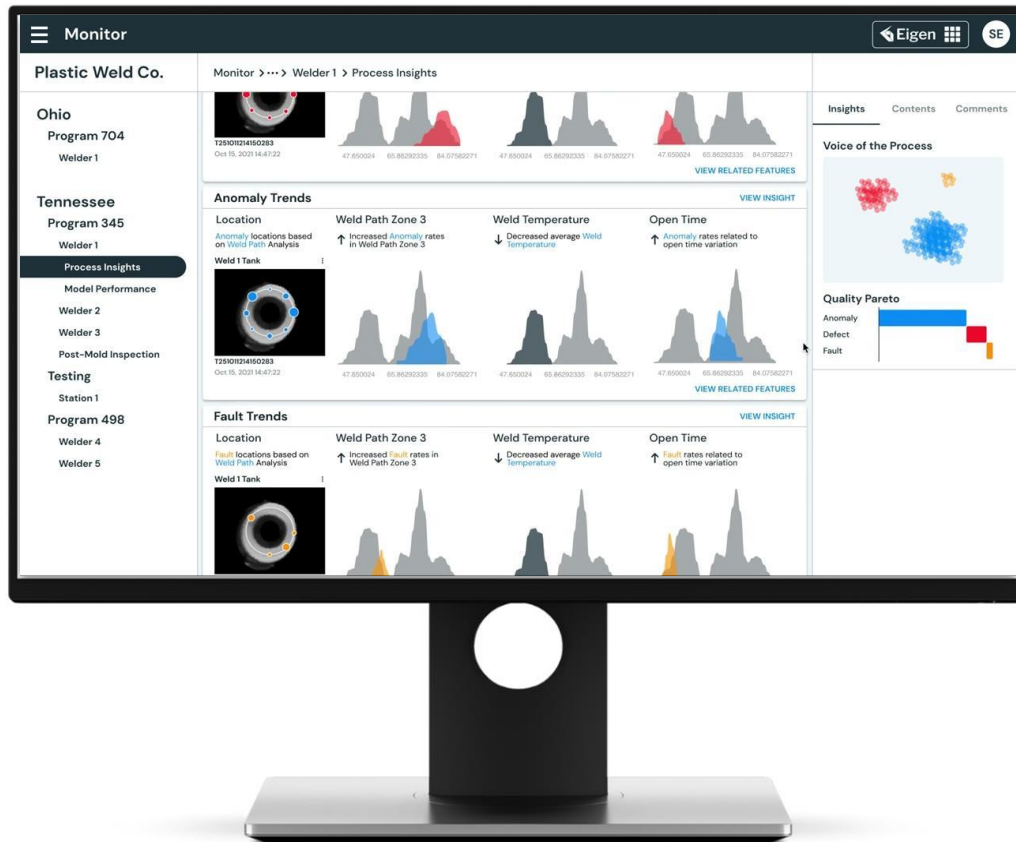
Monitor

Eigen

SE

Plastic Weld Co.

Monitor > ··· > Welder 1 > Process Insights

Ohio
Program 704
Welder 1

Tennessee
Program 345
Welder 1
Process Insights
Model Performance
Welder 2
Welder 3
Post-Mold Inspection
Testing
Station 1
Program 498
Welder 4
Welder 5

T251011214150283
Oct 15, 2021 14:47:22

47.650024 65.86292335 84.07582271
47.650024 65.86292335 84.07582271
47.650024 65.86292335 84.07582271

VIEW RELATED FEATURES

Anomaly Trends
VIEW INSIGHT

Location
Anomaly locations based on Weld Path Analysis

Weld Path Zone 3
↑ Increased Anomaly rates in Weld Path Zone 3

Weld Temperature
↓ Decreased average Weld Temperature

Open Time
↑ Anomaly rates related to open time variation

Weld 1 Tank

T251011214150283
Oct 15, 2021 14:47:22

47.650024 65.86292335 84.07582271
47.650024 65.86292335 84.07582271
47.650024 65.86292335 84.07582271

VIEW RELATED FEATURES

Fault Trends
VIEW INSIGHT

Location
Fault locations based on Weld Path Analysis

Weld Path Zone 3
↑ Increased Fault rates in Weld Path Zone 3

Weld Temperature
↓ Decreased average Weld Temperature

Open Time
↑ Fault rates related to open time variation

Weld 1 Tank

Insights
Contents
Comments

Voice of the Process

Quality Pareto
Anomaly
Defect
Fault